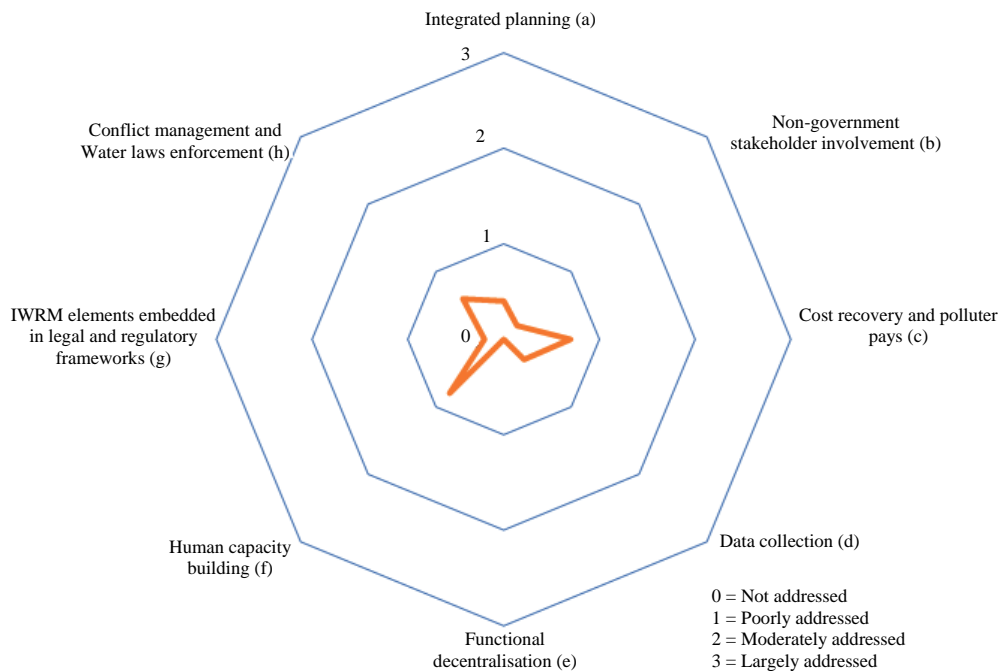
Integrated planning (a)

3

2

1

0

Non-government stakeholder involvement (b)

Cost recovery and polluter pays (c)

Data collection (d)

Functional decentralisation (e)

Human capacity building (f)

IWRM elements embedded in legal and regulatory frameworks (g)

Conflict management and Water laws enforcement (h)

0 = Not addressed
1 = Poorly addressed
2 = Moderately addressed
3 = Largely addressed